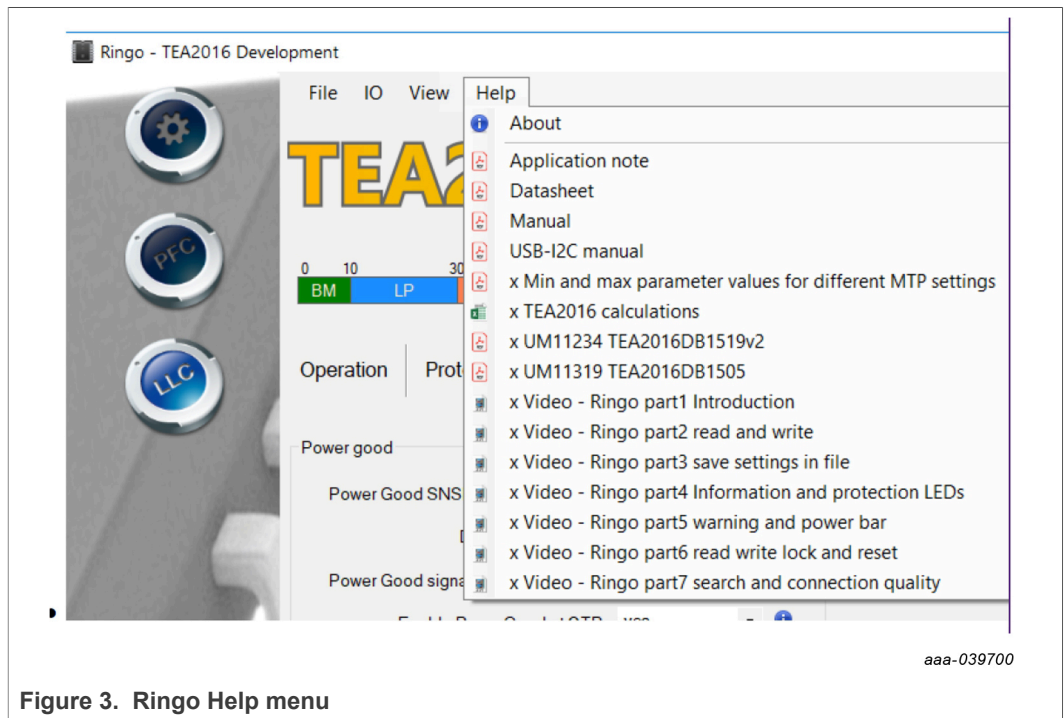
Ringo - TEA2016 Development

File IO View Help

About

Application note
Datasheet
Manual
USB-I2C manual
x Min and max parameter values for different MTP settings
x TEA2016 calculations
x UM11234 TEA2016DB1519v2
x UM11319 TEA2016DB1505
x Video - Ringo part1 Introduction
x Video - Ringo part2 read and write
x Video - Ringo part3 save settings in file
x Video - Ringo part4 Information and protection LEDs
x Video - Ringo part5 warning and power bar
x Video - Ringo part6 read write lock and reset
x Video - Ringo part7 search and connection quality

PFC

LLC

TEA2

0 10 30

BM LP

Operation Prot

Power good

Power Good SNS

Power Good signa

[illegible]

aaa-039700

Figure 3. Ringo Help menu